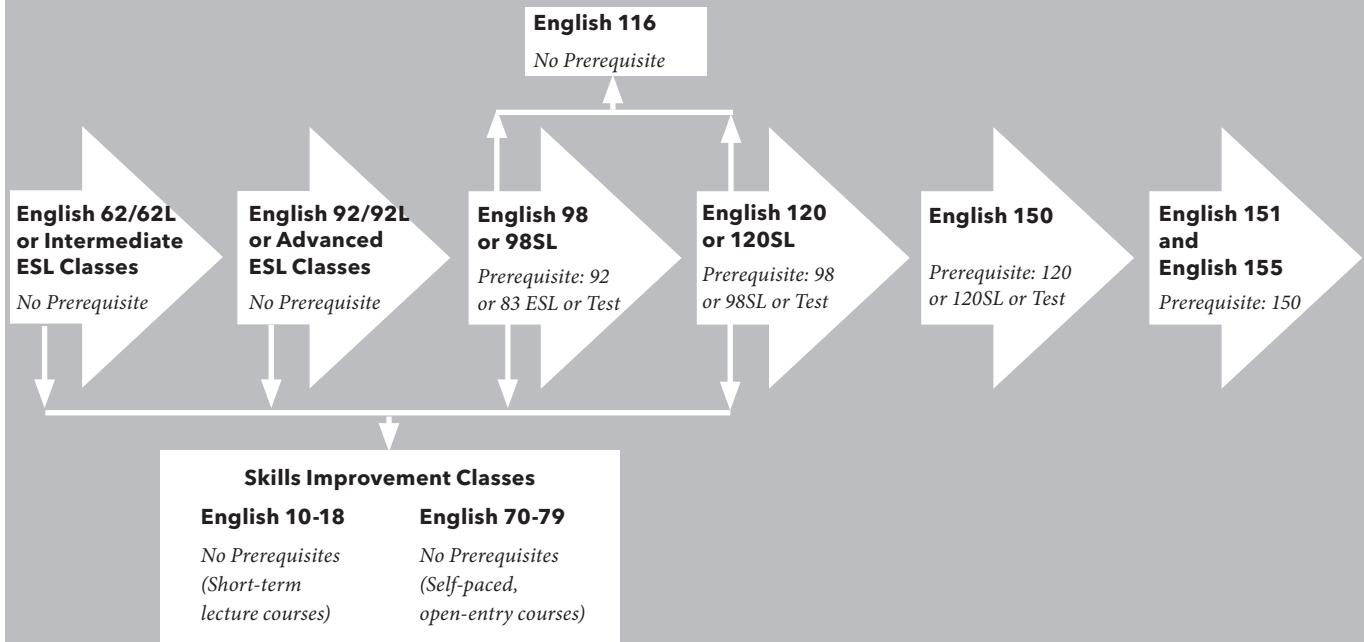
English 116
No Prerequisite

English 62/62L or Intermediate ESL Classes
No Prerequisite

English 92/92L or Advanced ESL Classes
No Prerequisite

English 98 or 98SL
Prerequisite: 92 or 83 ESL or Test

English 120 or 120SL
Prerequisite: 98 or 98SL or Test

English 150
Prerequisite: 120 or 120SL or Test

English 151 and English 155
Prerequisite: 150

Skills Improvement Classes

English 10-18
No Prerequisites (Short-term lecture courses)

English 70-79
No Prerequisites (Self-paced, open-entry courses)